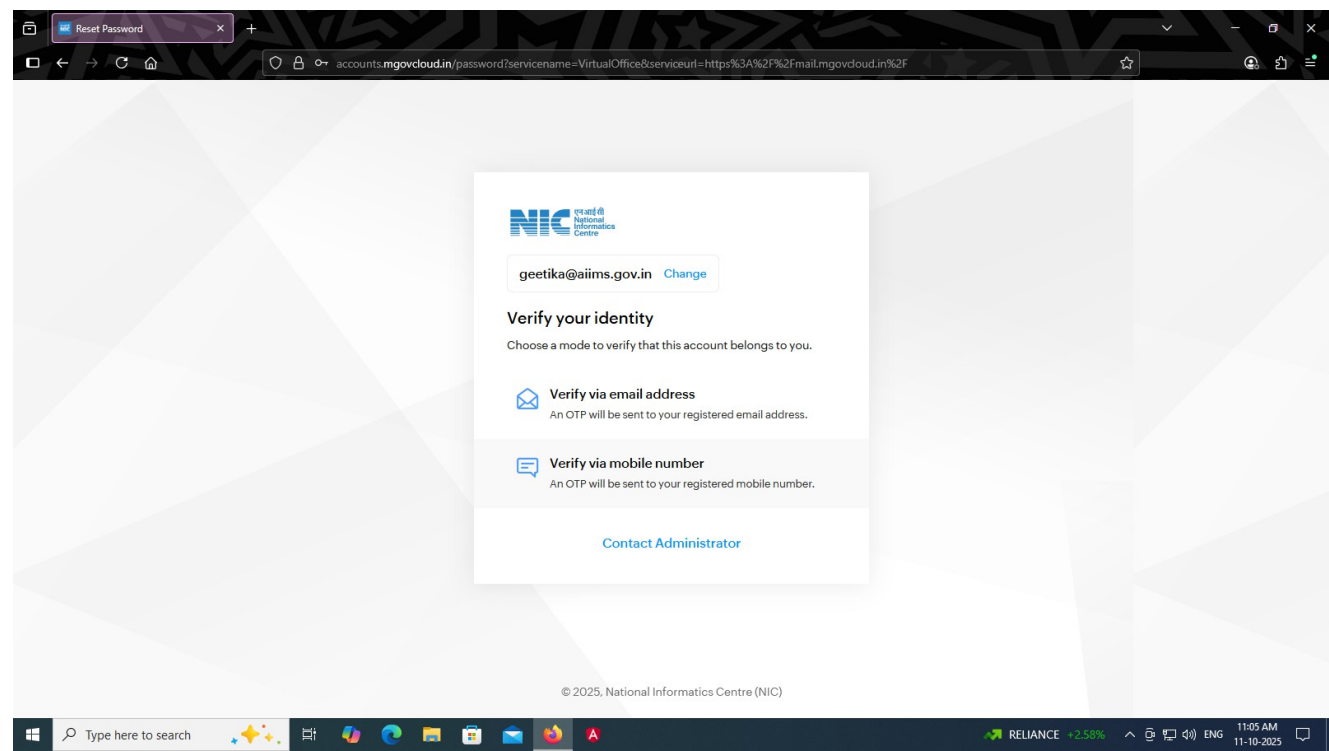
Reset Password

accounts.mgovcloud.in/password?servicename=VirtualOffice&serviceurl=https%3A%2F%2Fmail.mgovcloud.in%2F

NIC एन आई सी National Informatics Centre

geetika@aiims.gov.in Change

Verify your identity

Choose a mode to verify that this account belongs to you.

Verify via email address
An OTP will be sent to your registered email address.

Verify via mobile number
An OTP will be sent to your registered mobile number.

Contact Administrator

© 2025, National Informatics Centre (NIC)

Type here to search

RELIANCE +2.58%

ENG

11:05 AM
11-10-2025